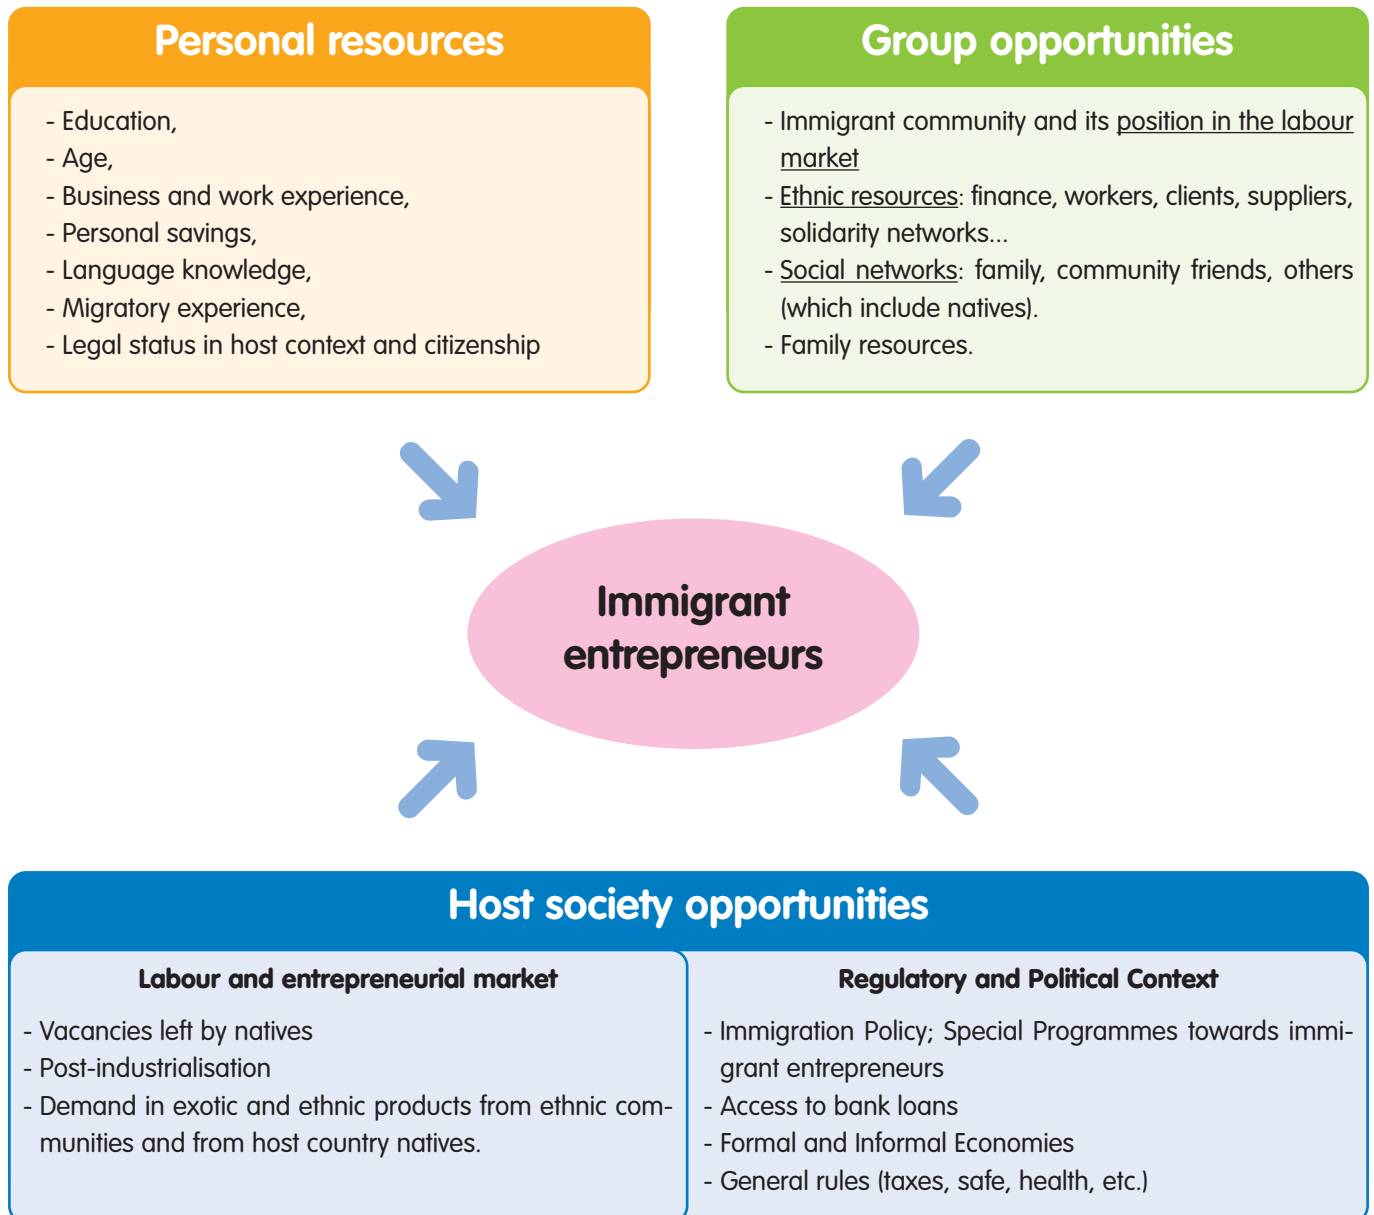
Personal resources

- Education,
- Age,
- Business and work experience,
- Personal savings,
- Language knowledge,
- Migratory experience,
- Legal status in host context and citizenship

Group opportunities

- Immigrant community and its position in the labour market
- Ethnic resources: finance, workers, clients, suppliers, solidarity networks...
- Social networks: family, community friends, others (which include natives).
- Family resources.

Immigrant entrepreneurs

Host society opportunities

Labour and entrepreneurial market

- Vacancies left by natives
- Post-industrialisation
- Demand in exotic and ethnic products from ethnic communities and from host country natives.

Regulatory and Political Context

- Immigration Policy; Special Programmes towards immigrant entrepreneurs
- Access to bank loans
- Formal and Informal Economies
- General rules (taxes, safe, health, etc.)